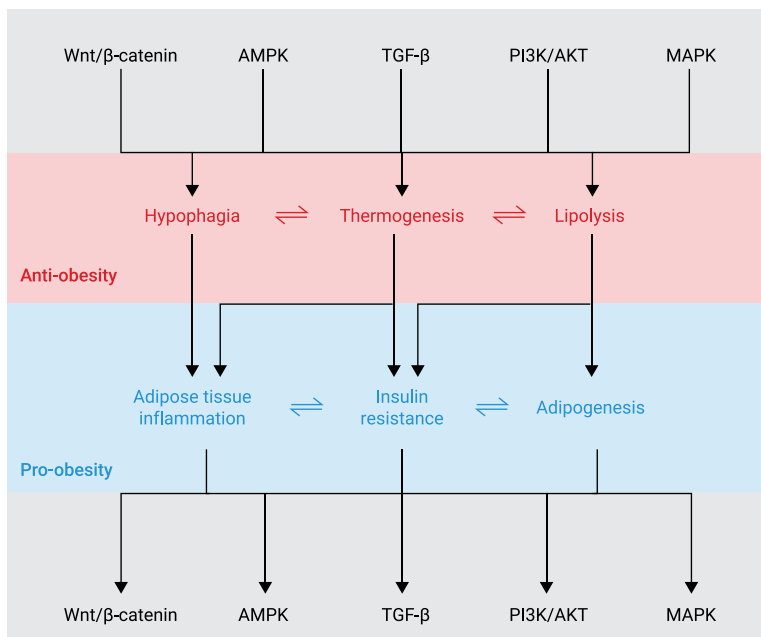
Wnt/β-catenin AMPK TGF-β PI3K/AKT MAPK

Hypophagia ⇌ Thermogenesis ⇌ Lipolysis

Anti-obesity

Adipose tissue inflammation ⇌ Insulin resistance ⇌ Adipogenesis

Pro-obesity

Wnt/β-catenin AMPK TGF-β PI3K/AKT MAPK